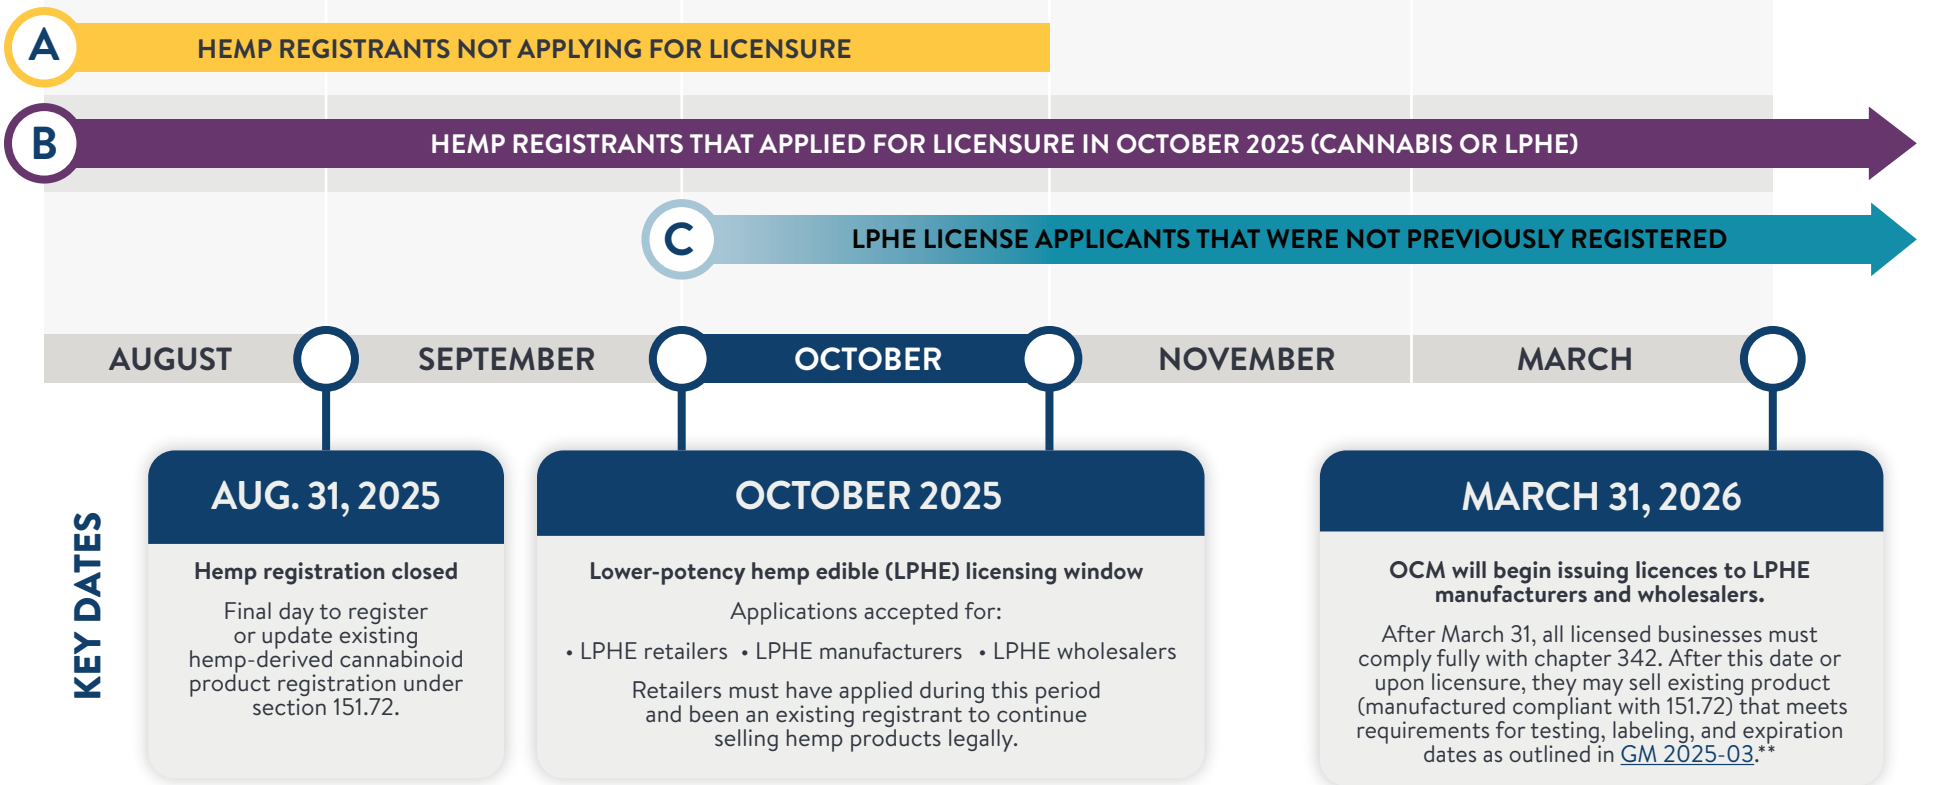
A HEMP REGISTRANTS NOT APPLYING FOR LICENSURE

B HEMP REGISTRANTS THAT APPLIED FOR LICENSURE IN OCTOBER 2025 (CANNABIS OR LPHE)

C LPHE LICENSE APPLICANTS THAT WERE NOT PREVIOUSLY REGISTERED

AUGUST SEPTEMBER OCTOBER NOVEMBER MARCH

KEY DATES

AUG. 31, 2025

Hemp registration closed

Final day to register or update existing hemp-derived cannabinoid product registration under section 151.72.

OCTOBER 2025

Lower-potency hemp edible (LPHE) licensing window

Applications accepted for:

• LPHE retailers • LPHE manufacturers • LPHE wholesalers

Retailers must have applied during this period and been an existing registrant to continue selling hemp products legally.

MARCH 31, 2026

OCM will begin issuing licences to LPHE manufacturers and wholesalers.

After March 31, all licensed businesses must comply fully with chapter 342. After this date or upon licensure, they may sell existing product (manufactured compliant with 151.72) that meets requirements for testing, labeling, and expiration dates as outlined in GM 2025-03.**